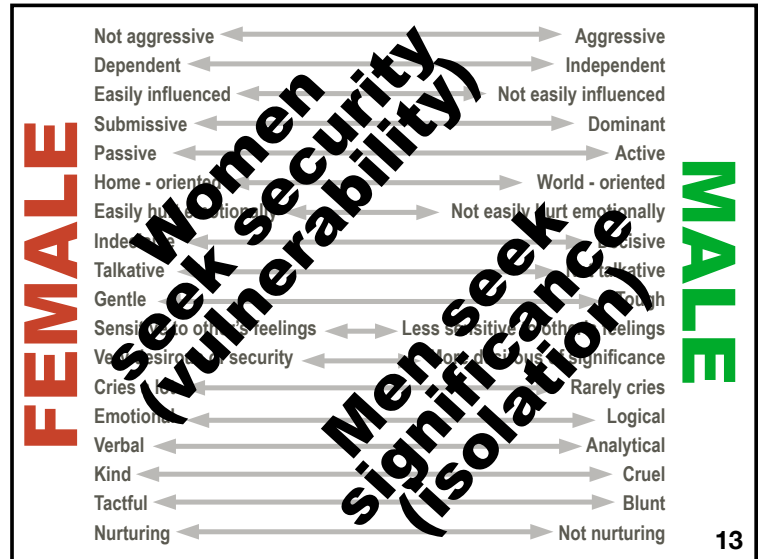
FEMALE

Not aggressive — Aggressive
Dependent — Independent
Easily influenced — Not easily influenced
Submissive — Dominant
Passive — Active
Home - oriented — World - oriented
Easily hurt emotionally — Not easily hurt emotionally
Indecisive — Decisive
Talkative — Not talkative
Gentle — Tough
Sensitive to other's feelings — Less sensitive to other's feelings
Very desirous of security — More desirous of significance
Cries a lot — Rarely cries
Emotional — Logical
Verbal — Analytical
Kind — Cruel
Tactful — Blunt
Nurturing — Not nurturing

MALE

Women seek security (vulnerability)

Men seek significance (isolation)

13